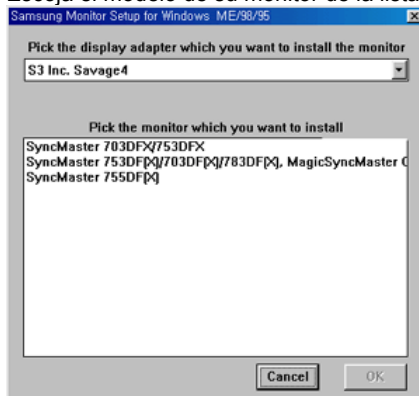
Escoja el modelo de su monitor de la lista
Samsung Monitor Setup for Windows ME/98/95
Pick the display adapter which you want to install the monitor
S3 Inc. Savage4
Pick the monitor which you want to install
SyncMaster 703DFX/753DFX
SyncMaster 753DF[X]/703DF[X]/783DF[X], MagicSyncMaster C
SyncMaster 755DF[X]
Cancel
OK